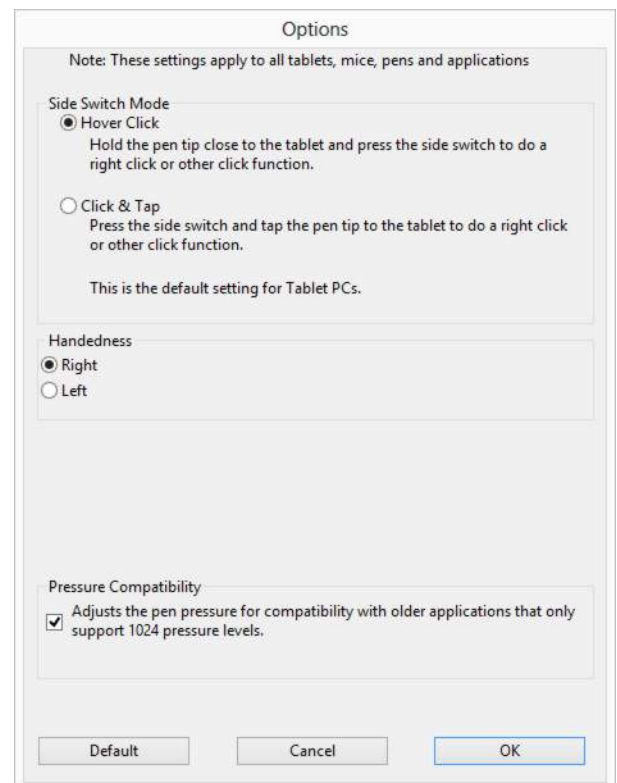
Options

Note: These settings apply to all tablets, mice, pens and applications

Side Switch Mode

Hover Click

Hold the pen tip close to the tablet and press the side switch to do a right click or other click function.

Click & Tap

Press the side switch and tap the pen tip to the tablet to do a right click or other click function.

This is the default setting for Tablet PCs.

Handedness

Right

Left

Pressure Compatibility

Adjusts the pen pressure for compatibility with older applications that only support 1024 pressure levels.

Default

Cancel

OK